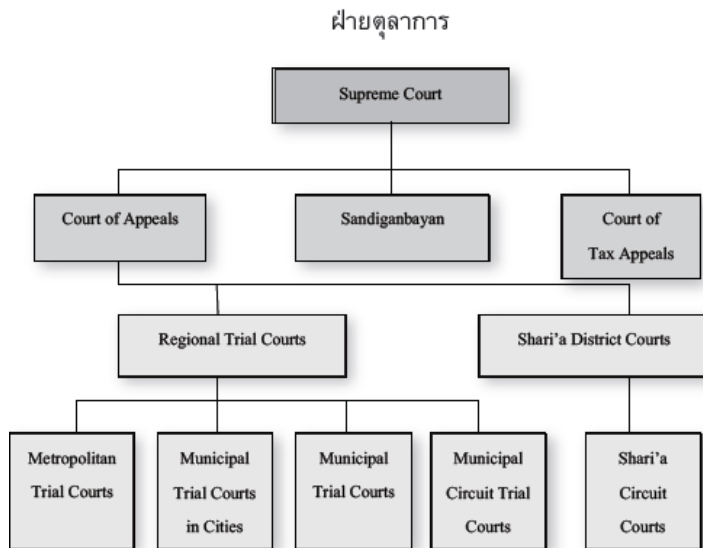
ฝ่ายตุลาการ

Supreme Court

Court of Appeals

Sandiganbayan

Court of Tax Appeals

Regional Trial Courts

Shari'a District Courts

Metropolitan Trial Courts

Municipal Trial Courts in Cities

Municipal Trial Courts

Municipal Circuit Trial Courts

Shari'a Circuit Courts